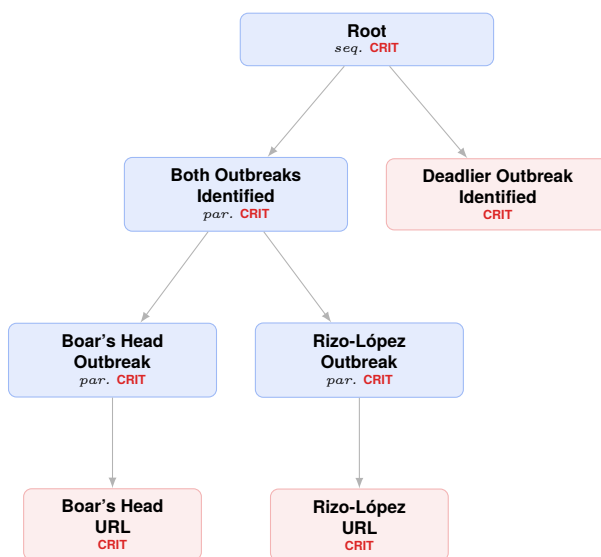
Root
$seq.$ CRIT

Both Outbreaks Identified
$par.$ CRIT

Deadlier Outbreak Identified
CRIT

Boar’s Head Outbreak
$par.$ CRIT

Rizo-López Outbreak
$par.$ CRIT

Boar’s Head URL
CRIT

Rizo-López URL
CRIT